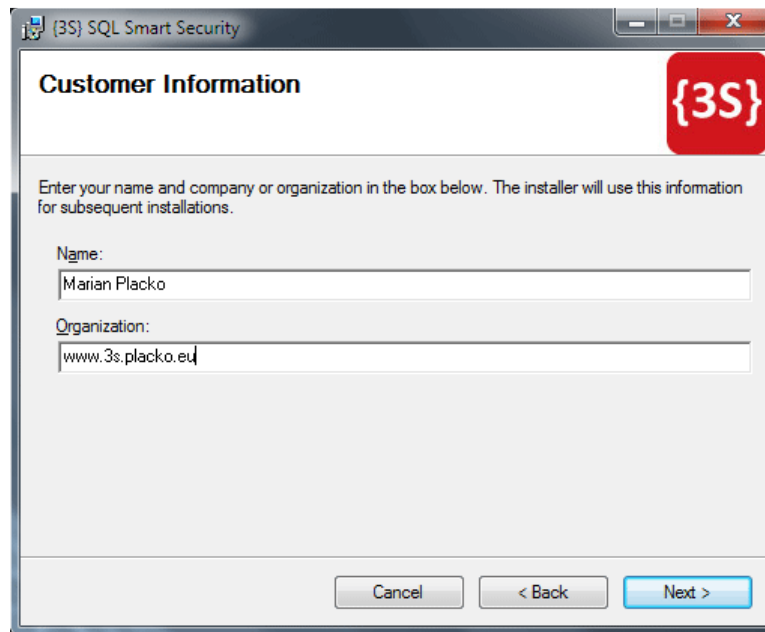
{3S} SQL Smart Security

Customer Information

{3S}

Enter your name and company or organization in the box below. The installer will use this information for subsequent installations.

Name:

Marian Placko

Organization:

www.3s.placko.eu

Cancel

< Back

Next >